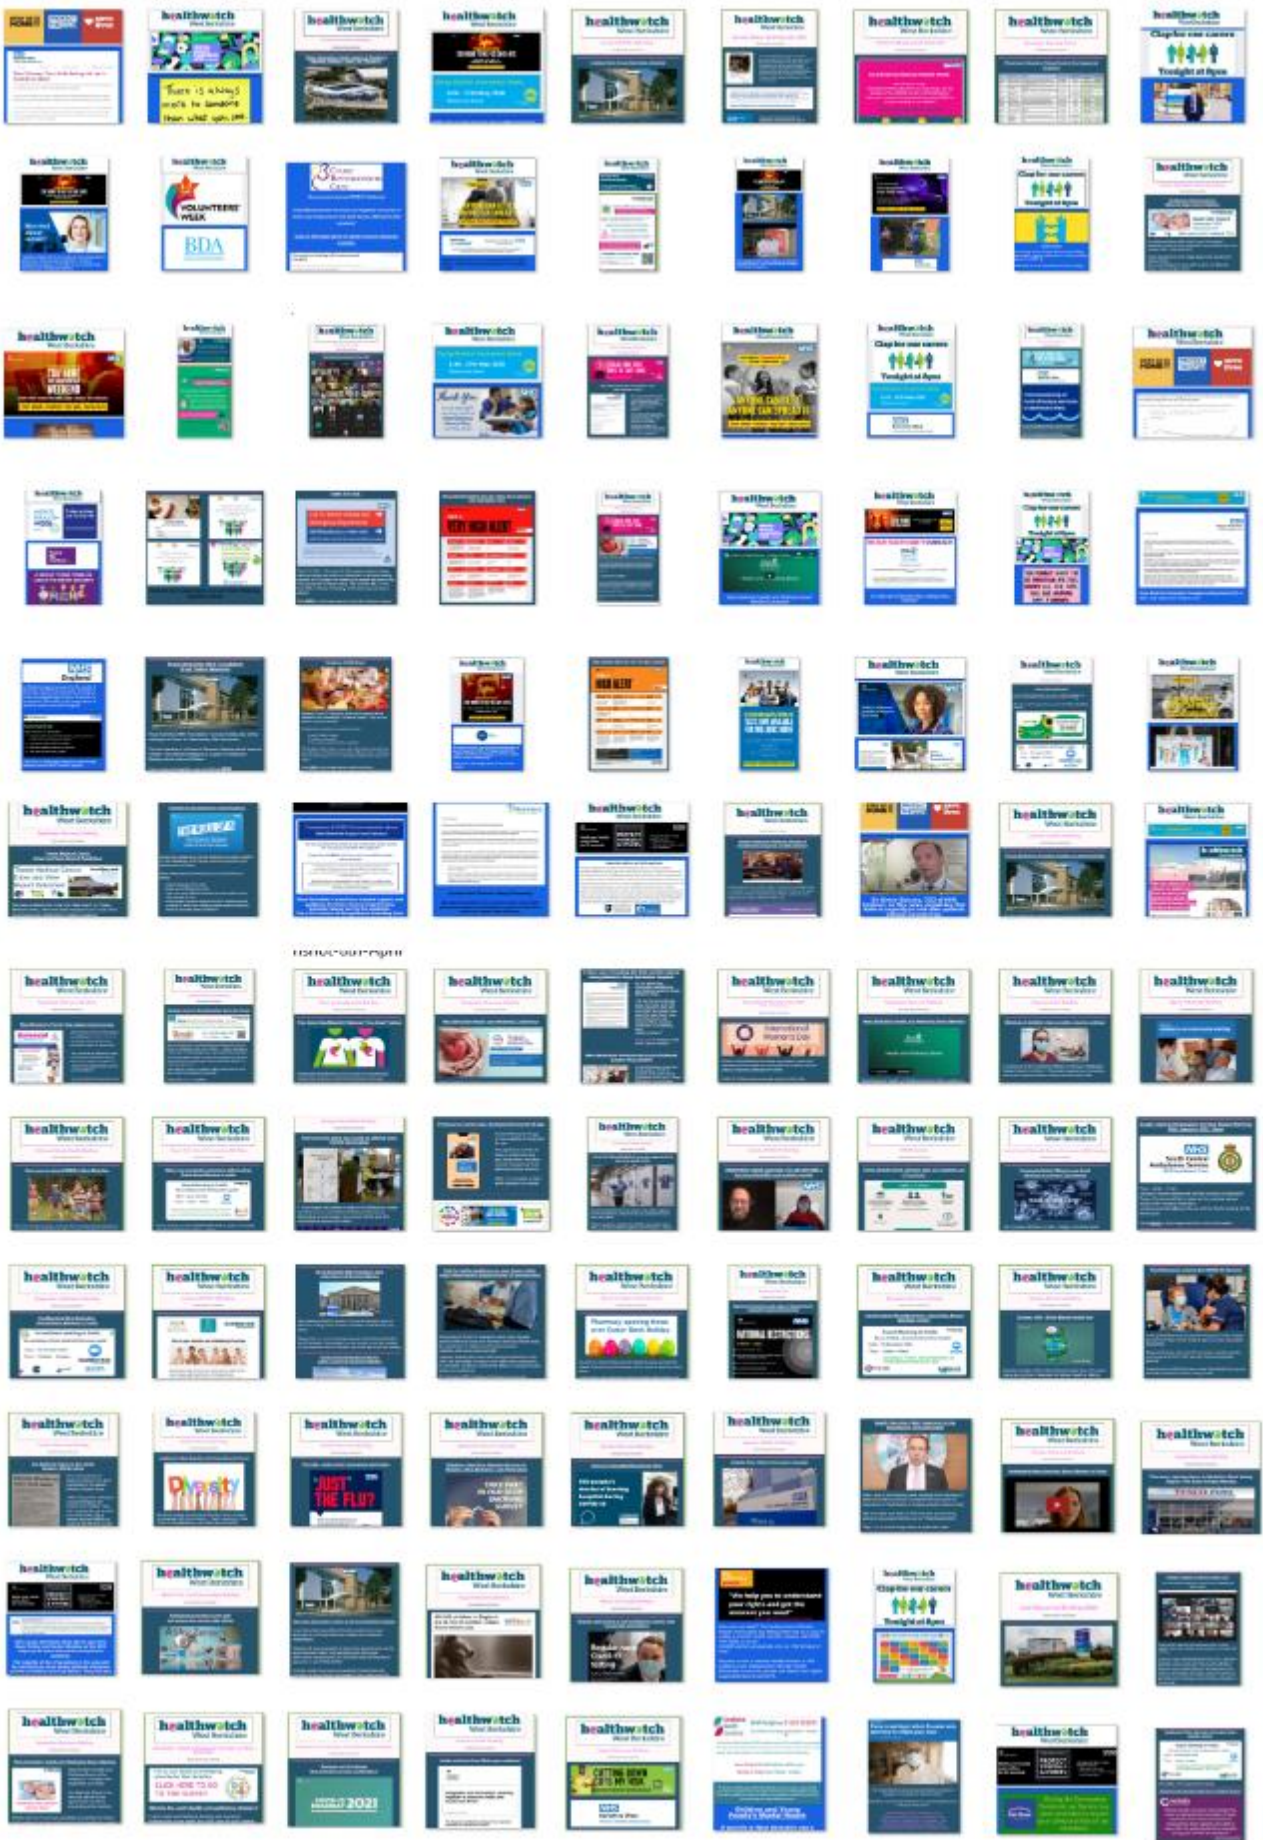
healthwatch West Berkshire

There is always more to someone than what you see

Clap for our carers

Tonight at 8pm

VOLUNTEERS' WEEK

BDA

healthwatch West Berkshire

Thank you

Clap for our carers

Tonight at 8pm

VERY HIGH ALERT

HIGH ALERT

NHS England

healthwatch West Berkshire

International Women's Day

NHS

Diversity

JUST THE FLU?

healthwatch West Berkshire

2021